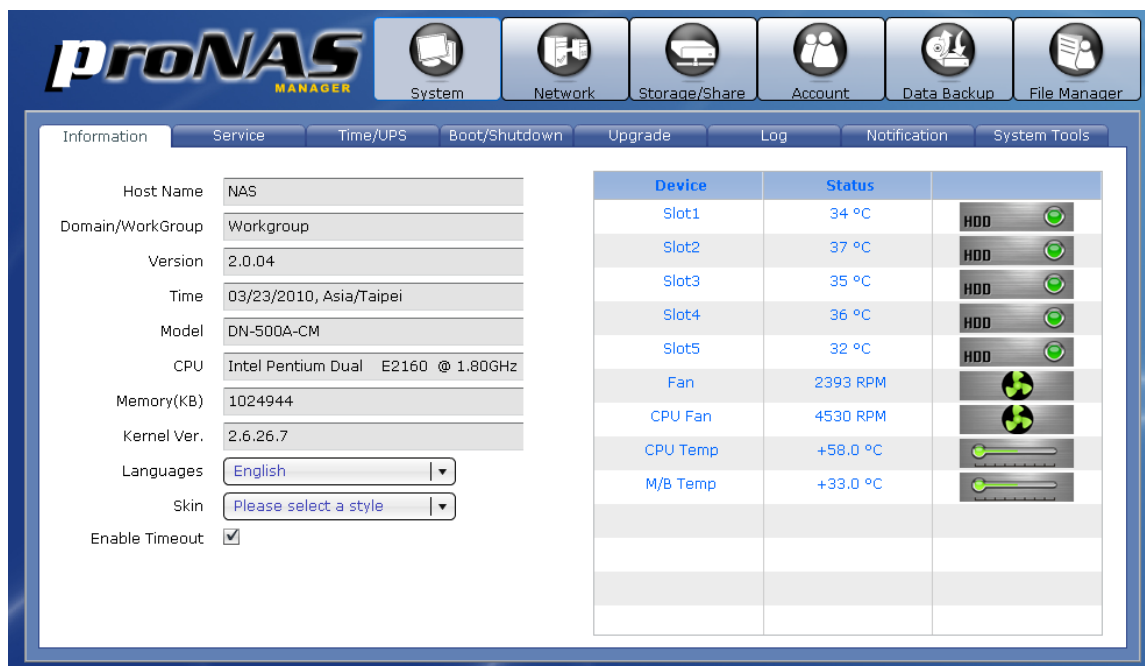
proNAS
MANAGER

System Network Storage/Share Account Data Backup File Manager

Information Service Time/UPS Boot/Shutdown Upgrade Log Notification System Tools

Host Name NAS
Domain/WorkGroup Workgroup
Version 2.0.04
Time 03/23/2010, Asia/Taipei
Model DN-500A-CM
CPU Intel Pentium Dual E2160 @ 1.80GHz
Memory(KB) 1024944
Kernel Ver. 2.6.26.7
Languages English
Skin Please select a style
Enable Timeout ✓

| Device | Status | |
|---|---|---|
| Slot1 | 34 °C | HDD |
| Slot2 | 37 °C | HDD |
| Slot3 | 35 °C | HDD |
| Slot4 | 36 °C | HDD |
| Slot5 | 32 °C | HDD |
| Fan | 2393 RPM | |
| CPU Fan | 4530 RPM | |
| CPU Temp | +58.0 °C | |
| M/B Temp | +33.0 °C | |